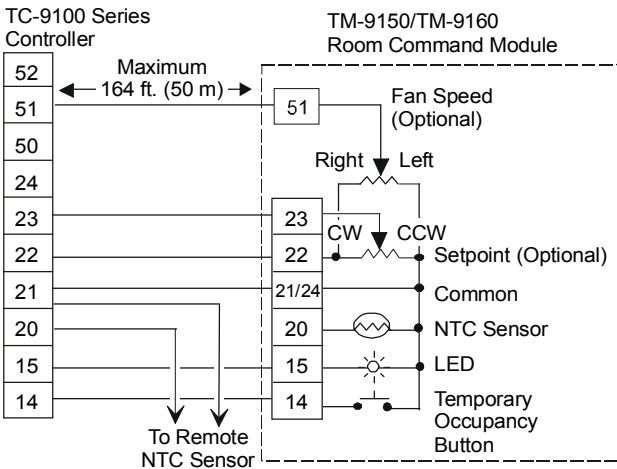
TC-9100 Series Controller

TM-9150/TM-9160 Room Command Module

Maximum 164 ft. (50 m)

52
51
50
24
23
22
21
20
15
14

51
23
22
21/24
20
15
14

Fan Speed (Optional)

Right Left

CW CCW

Setpoint (Optional)

Common

NTC Sensor

LED

Temporary Occupancy Button

To Remote NTC Sensor